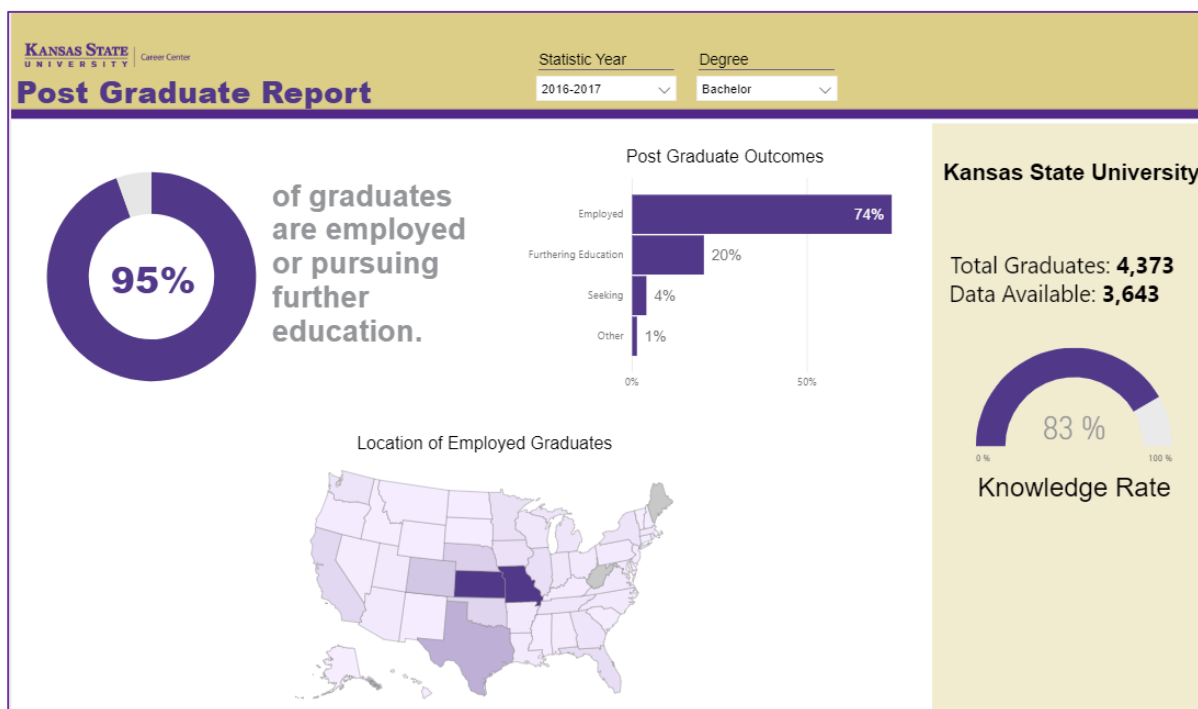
KANSAS STATE UNIVERSITY | Career Center
Post Graduate Report

Statistic Year
2016-2017

Degree
Bachelor

95%

of graduates are employed or pursuing further education.

Post Graduate Outcomes

Employed 74%
Furthering Education 20%
Seeking 4%
Other 1%

0% 50%

Location of Employed Graduates

Kansas State University

Total Graduates: **4,373**
Data Available: **3,643**

83 %

0 % 100 %

Knowledge Rate